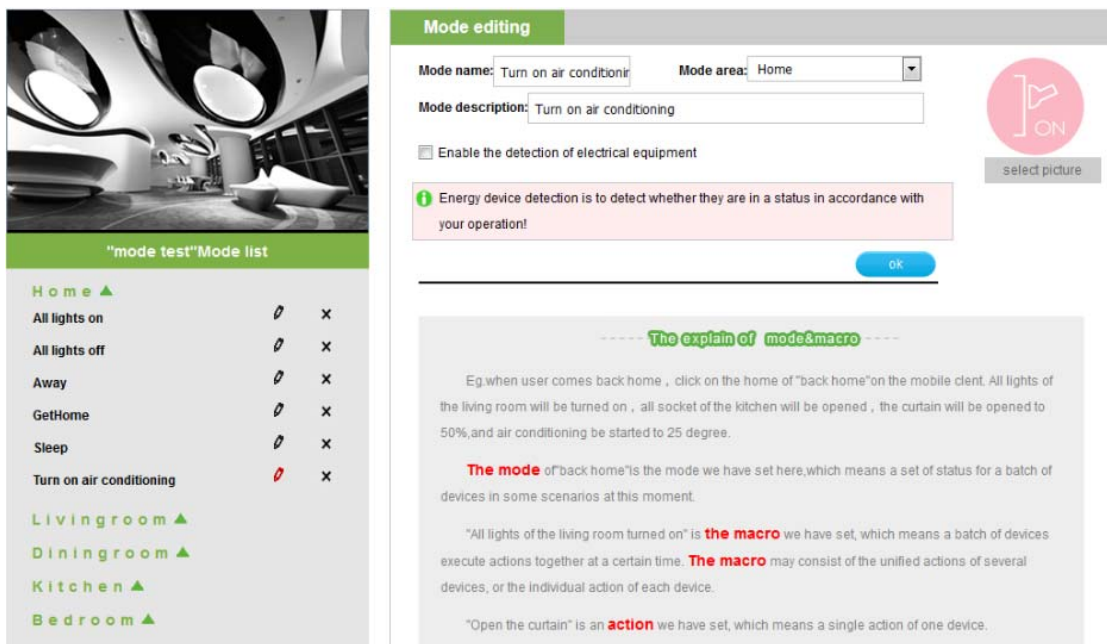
"mode test"Mode list

Home ▲

All lights on ✕

All lights off ✕

Away ✕

GetHome ✕

Sleep ✕

Turn on air conditioning ✕

Livingroom ▲

Diningroom ▲

Kitchen ▲

Bedroom ▲

Mode editing

Mode name: Turn on air conditionir

Mode area: Home

Mode description: Turn on air conditioning

ON

select picture

Enable the detection of electrical equipment

Energy device detection is to detect whether they are in a status in accordance with your operation!

ok

----- The explain of mode&macro -----

Eg.when user comes back home，click on the home of "back home"on the mobile clent. All lights of the living room will be turned on，all socket of the kitchen will be opened，the curtain will be opened to 50%,and air conditioning be started to 25 degree.

The mode of"back home"is the mode we have set here,which means a set of status for a batch of devices in some scenarios at this moment.

"All lights of the living room turned on" is the macro we have set, which means a batch of devices execute actions together at a certain time. The macro may consist of the unified actions of several devices, or the individual action of each device.

"Open the curtain" is an action we have set, which means a single action of one device.